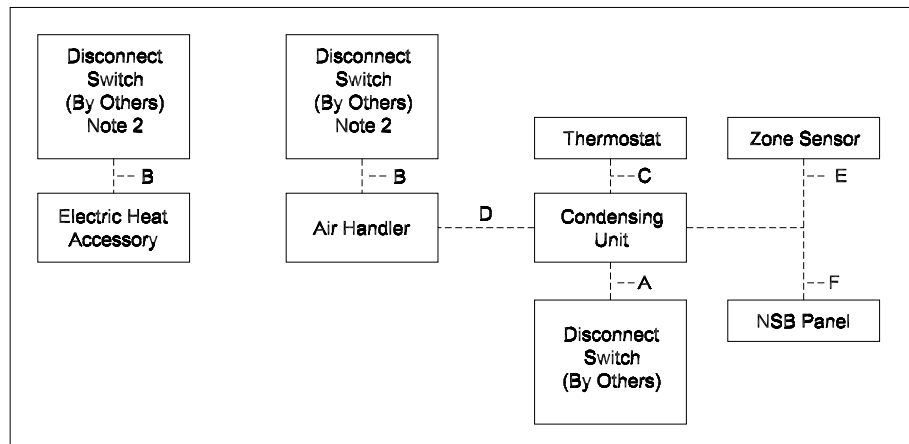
Disconnect Switch (By Others) Note 2

B

Electric Heat Accessory

Disconnect Switch (By Others) Note 2

B

Air Handler

D

Thermostat

C

Condensing Unit

A

Disconnect Switch (By Others)

Zone Sensor

E

F

NSB Panel